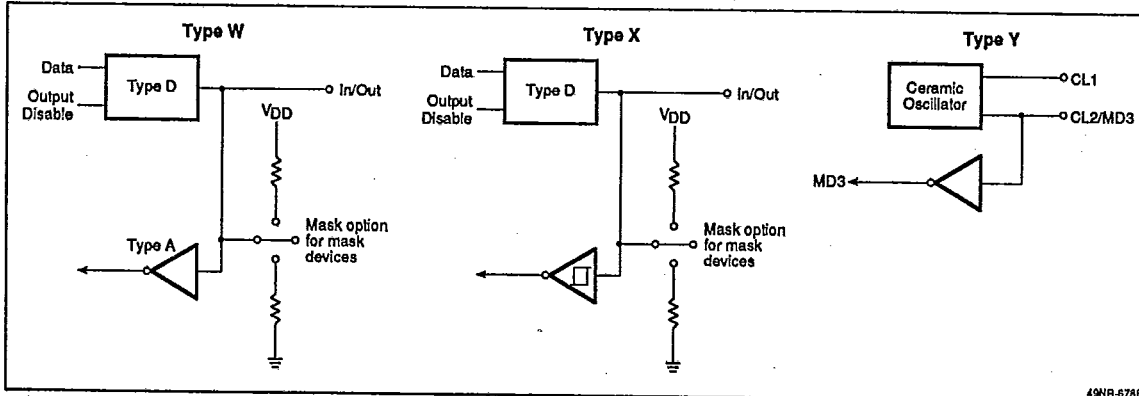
Type W

Data

Output Disable

Type D

In/Out

$V_{DD}$

Mask option for mask devices

Type A

Type X

Data

Output Disable

Type D

In/Out

$V_{DD}$

Mask option for mask devices

Type Y

Ceramic Oscillator

CL1

CL2/MD3

MD3

49NR-678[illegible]